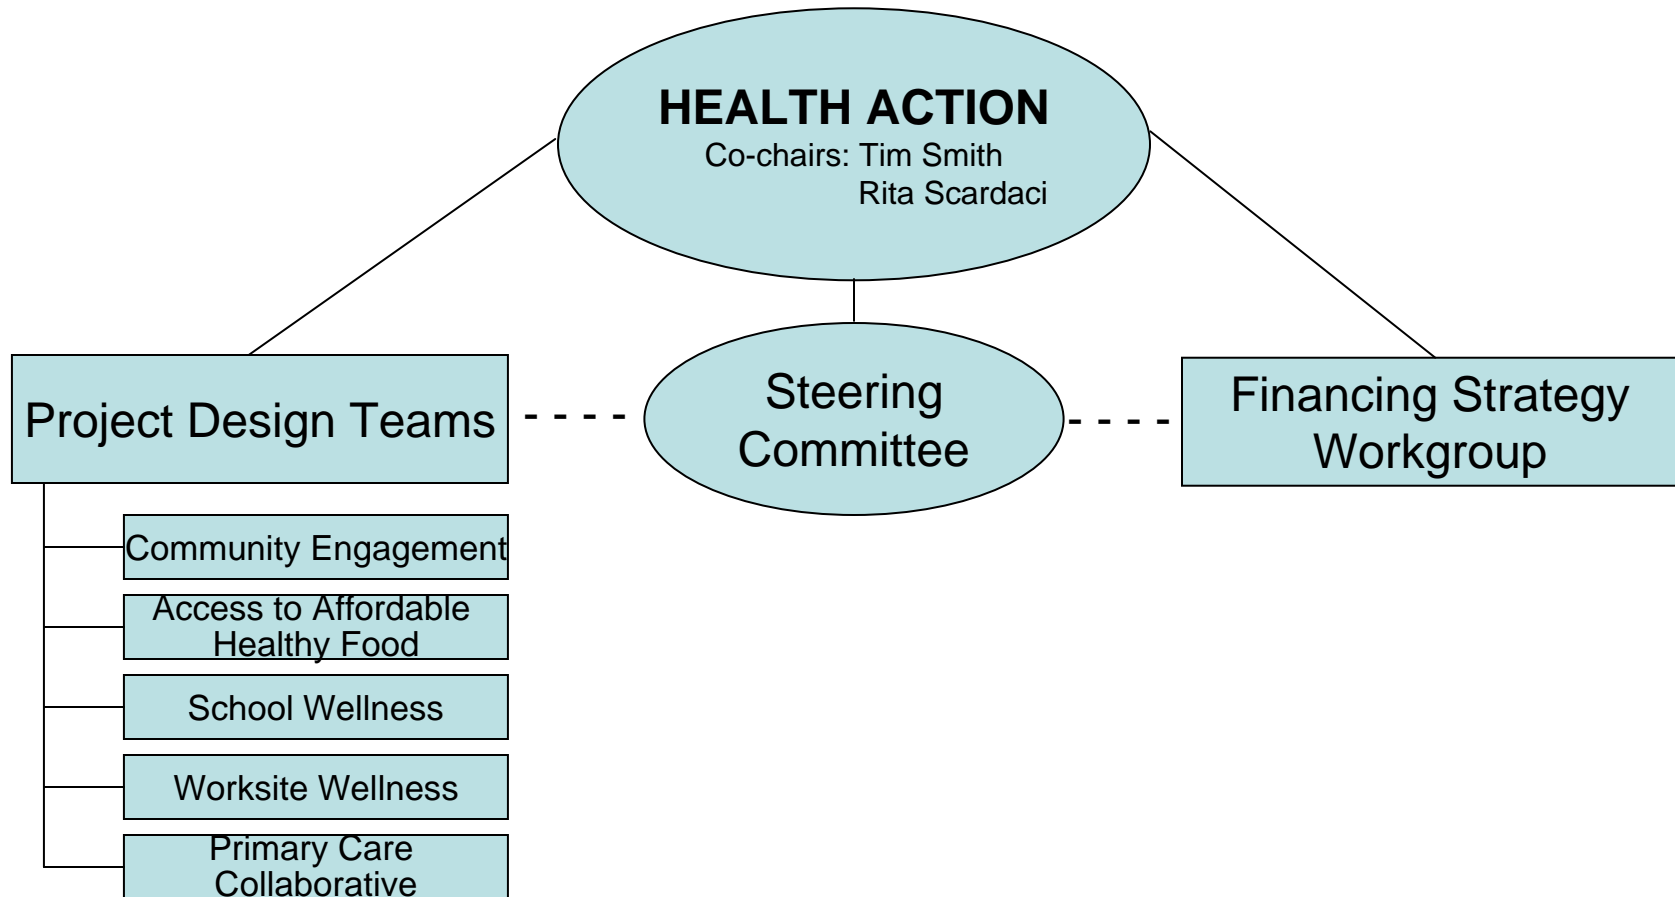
HEALTH ACTION
Co-chairs: Tim Smith
Rita Scardaci

Project Design Teams

Steering Committee

Financing Strategy Workgroup

Community Engagement

Access to Affordable Healthy Food

School Wellness

Worksite Wellness

Primary Care Collaborative